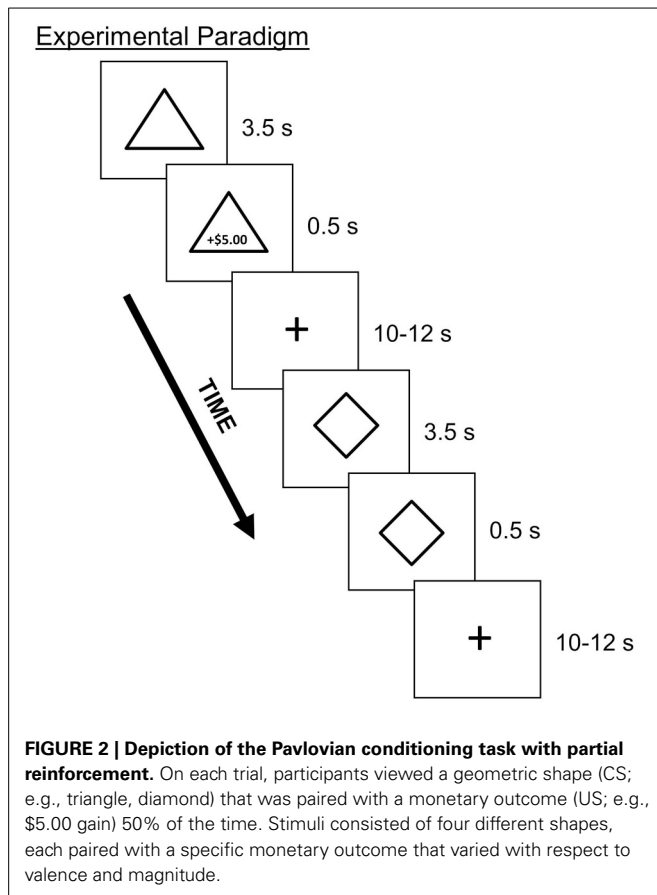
Experimental Paradigm

3.5 s

+\$5.00

0.5 s

+

10-12 s

TIME

3.5 s

0.5 s

+

10-12 s

**FIGURE 2 | Depiction of the Pavlovian conditioning task with partial reinforcement.** On each trial, participants viewed a geometric shape (CS; e.g., triangle, diamond) that was paired with a monetary outcome (US; e.g., \$5.00 gain) 50% of the time. Stimuli consisted of four different shapes, each paired with a specific monetary outcome that varied with respect to valence and magnitude.